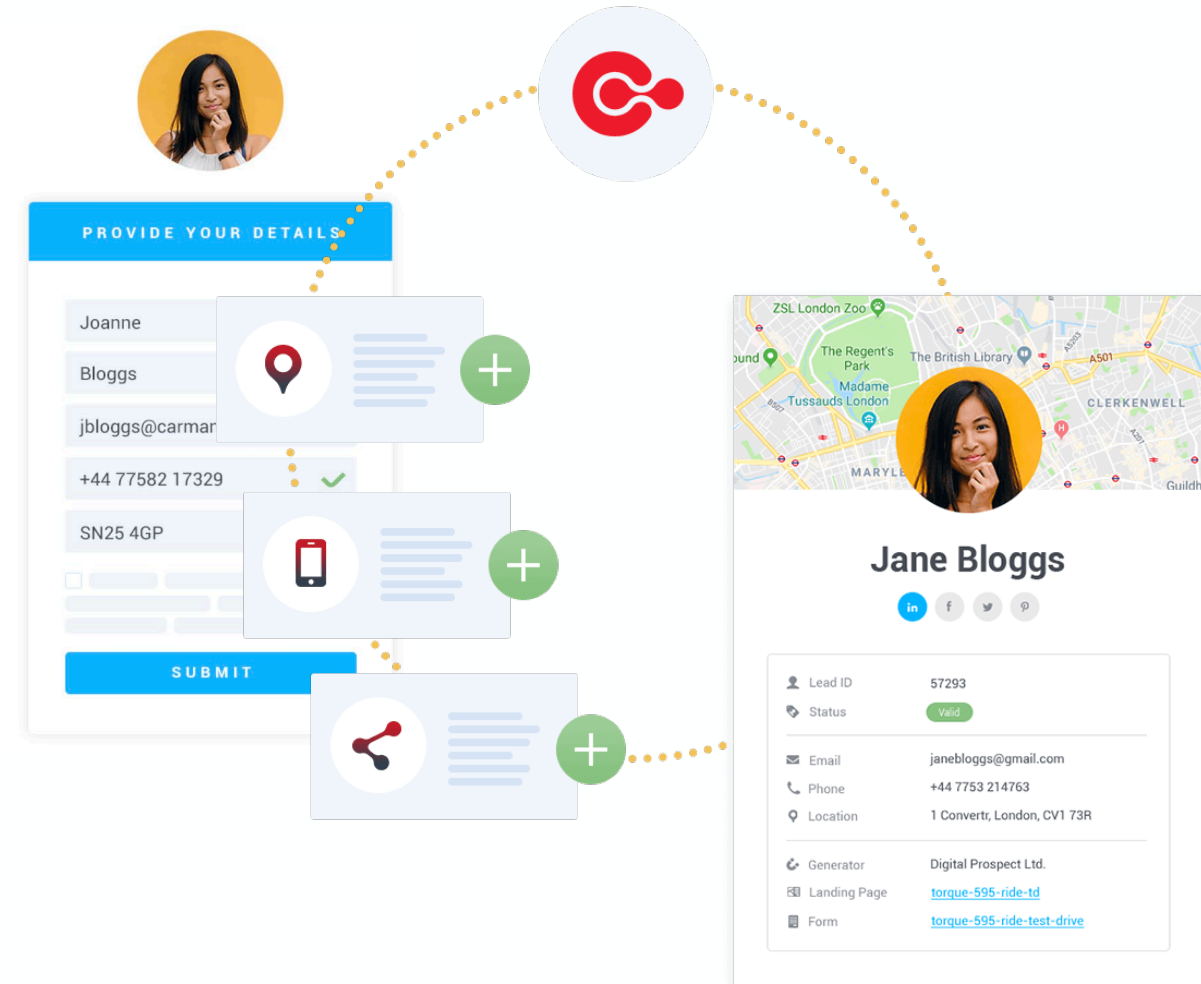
PROVIDE YOUR DETAILS

Joanne

Bloggs

jbloggs@carman

+44 77582 17329

SN25 4GP

SUBMIT

ZSL London Zoo
The Regent's Park
The British Library
Madame Tussauds London
CLERKENWELL
MARYLE
A501
A5203
A201
B507
ound
Guildh

Jane Bloggs

in f

| Lead ID | 57293 |
|---|---|
| Status | Valid |
| Email | janebloggs@gmail.com |
| Phone | +44 7753 214763 |
| Location | 1 Convertr, London, CV1 73R |
| Generator | Digital Prospect Ltd. |
| Landing Page | torque-595-ride-td |
| Form | torque-595-ride-test-drive |